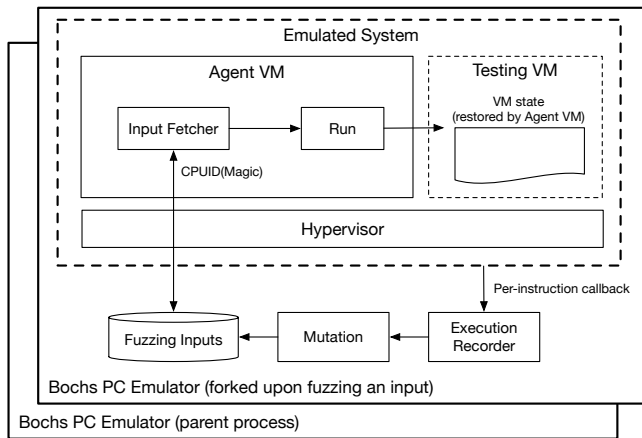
Emulated System

Agent VM

Input Fetcher

Run

Testing VM

VM state (restored by Agent VM)

CPUID(Magic)

Hypervisor

Per-instruction callback

Fuzzing Inputs

Mutation

Execution Recorder

Bochs PC Emulator (forked upon fuzzing an input)

Bochs PC Emulator (parent process)